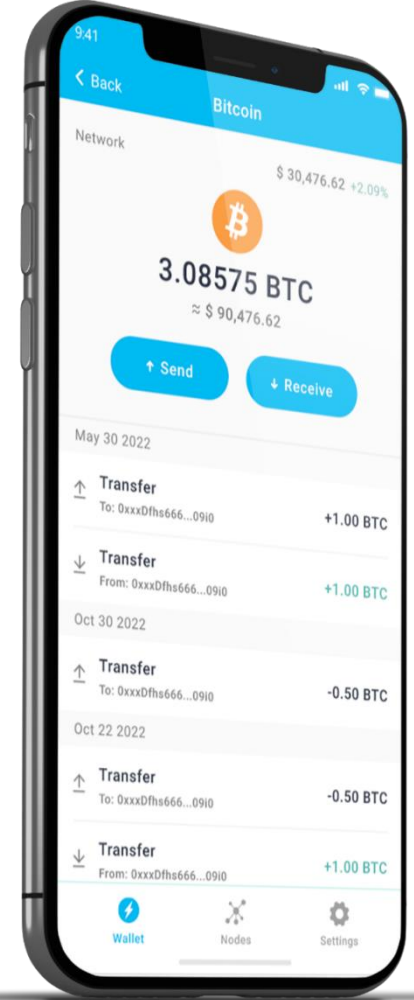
9:41

Back

Bitcoin

Network

$ 30,476.62 +2.09%

3.08575 BTC

≈ $ 90,476.62

Send

Receive

May 30 2022

Transfer
To: 0xxxDfhs666...09i0
+1.00 BTC

Transfer
From: 0xxxDfhs666...09i0
+1.00 BTC

Oct 30 2022

Transfer
To: 0xxxDfhs666...09i0
-0.50 BTC

Oct 22 2022

Transfer
To: 0xxxDfhs666...09i0
-0.50 BTC

Transfer
From: 0xxxDfhs666...09i0
+1.00 BTC

Wallet

Nodes

Settings